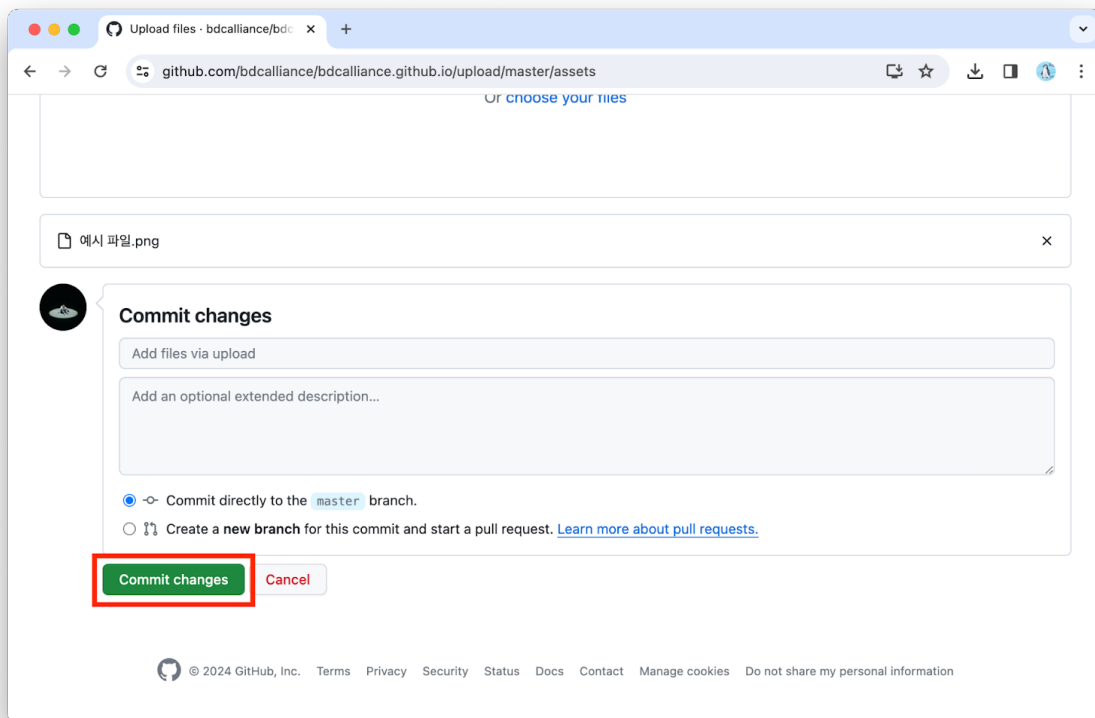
Upload files · bdcalliance/bdc ×

github.com/bdcalliance/bdcalliance.github.io/upload/master/assets

Or choose your files

예시 파일.png ×

Commit changes

Add files via upload

Add an optional extended description...

Commit directly to the master branch.

Create a new branch for this commit and start a pull request. Learn more about pull requests.

Commit changes Cancel

© 2024 GitHub, Inc. Terms Privacy Security Status Docs Contact Manage cookies Do not share my personal information